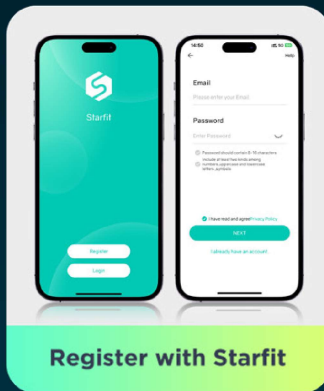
Starfit

Register

Login

14:50

Help

Email

Please enter your Email

Password

Enter Password

Password should contain 8-16 characters

Include at least two kinds among numbers, uppercase and lowercase letters, symbols

I have read and agreed Privacy Policy

NEXT

I already have an account

Register with Starfit